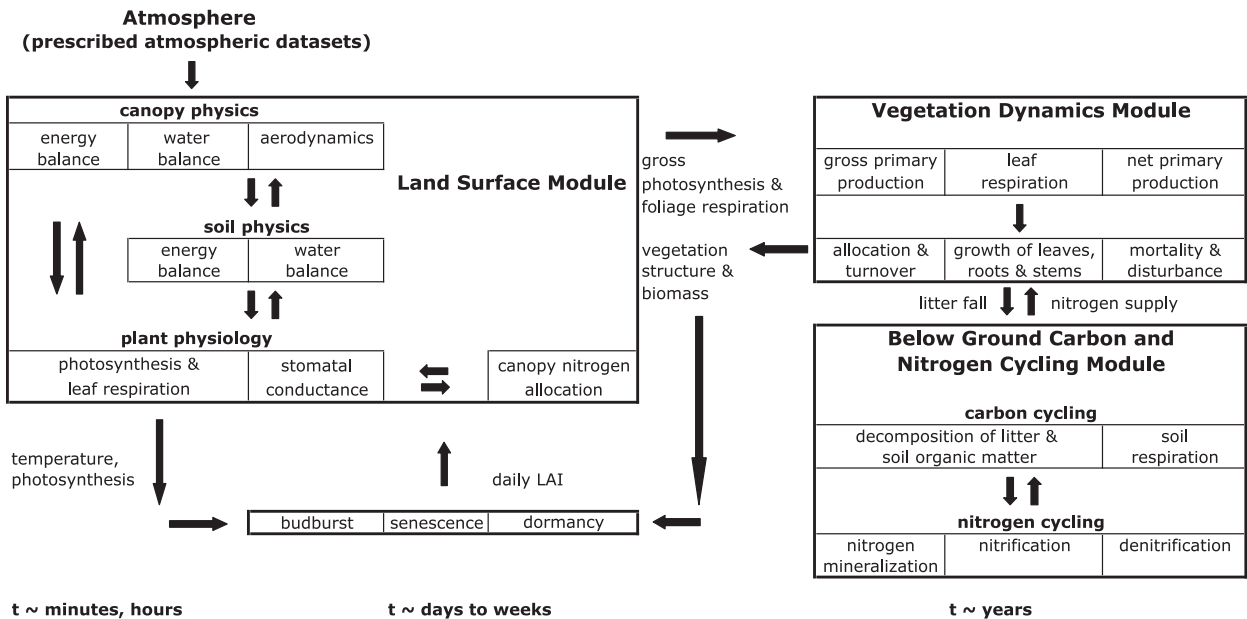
Atmosphere
(prescribed atmospheric datasets)

canopy physics

| energy balance | water balance | aerodynamics |
|---|---|---|

soil physics

| energy balance | water balance |
|---|---|

plant physiology

| photosynthesis & leaf respiration | stomatal conductance |
|---|---|

canopy nitrogen allocation

Land Surface Module

gross photosynthesis & foliage respiration

vegetation structure & biomass

Vegetation Dynamics Module

| gross primary production | leaf respiration | net primary production |
|---|---|---|

| allocation & turnover | growth of leaves, roots & stems | mortality & disturbance |
|---|---|---|

litter fall

nitrogen supply

Below Ground Carbon and Nitrogen Cycling Module

carbon cycling

| decomposition of litter & soil organic matter | soil respiration |
|---|---|

nitrogen cycling

| nitrogen mineralization | nitrification | denitrification |
|---|---|---|

temperature, photosynthesis

daily LAI

| budburst | senescence | dormancy |
|---|---|---|

t ~ minutes, hours

t ~ days to weeks

t ~ years